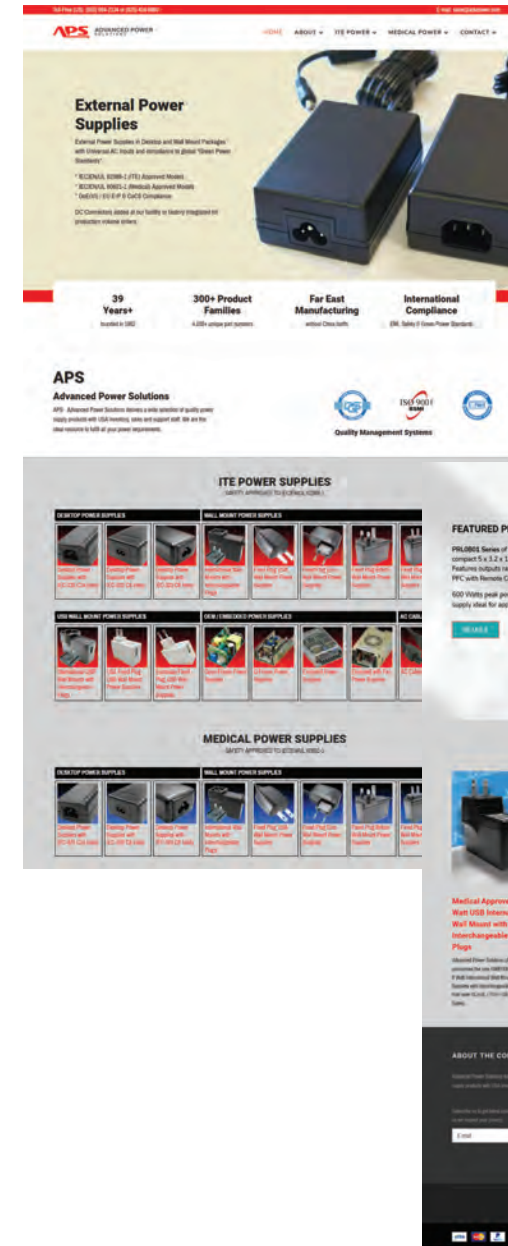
Toll Free (US): (800) 999-2224 or (805) 416-9882 | E-mail: sales@apspower.com

APS ADVANCED POWER SOLUTIONS

HOME ABOUT ITE POWER MEDICAL POWER CONTACT

External Power Supplies

External Power Supplies in Desktop and Wall Mount Packages with Universal AC Inputs and compliance to global "Green Power Standards".

* IEC/EN/UL 60950-1 (ITE) Approved Models
* IEC/EN/UL 60601-1 (Medical) Approved Models
* DoE VI / EU E-P II CoC8 Compliance

DC Connectors stocked at our facility or factory integrated for production volume orders.

39 Years+
founded in 1982

300+ Product Families
4,000+ unique part numbers

Far East Manufacturing
without China tariffs

International Compliance
EMI, Safety & Green Power Standards

APS
Advanced Power Solutions

APS - Advanced Power Solutions delivers a wide selection of quality power supply products with USA inventory, sales and support staff. We are the ideal resource to fulfill all your power requirements.

ISO 9001

Quality Management Systems

ITE POWER SUPPLIES
SAFETY APPROVED TO IEC/EN/UL 60950-1

DESKTOP POWER SUPPLIES

Desktop Power Supplies with IEC-320 C14 Inlets

Desktop Power Supplies with IEC-320 C8 Inlets

Desktop Power Supplies with IEC-320 C6 Inlets

WALL MOUNT POWER SUPPLIES

International Wall Mounts with Interchangeable Plugs

Fixed Plug USA Wall Mount Power Supplies

Fixed Plug Euro Wall Mount Power Supplies

Fixed Plug British Wall Mount Power Supplies

Fixed Plug Aus Wall Mount Power Supplies

USB WALL MOUNT POWER SUPPLIES

International USB Wall Mounts with Interchangeable Plugs

USA Fixed Plug USB Wall Mount Power Supplies

Eurocode Fixed Plug USB Wall Mount Adapters

OEM / EMBEDDED POWER SUPPLIES

Open Frame Power Supplies

U-Frame Power Supplies

Enclosed Power Supplies

Enclosed with Fan Power Supplies

AC CABL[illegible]

AC Cable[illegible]

FEATURED P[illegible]

PRL0801 Series of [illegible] compact 5 x 3.2 x 1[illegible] Features outputs ra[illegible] PFC with Remote C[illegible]

600 Watts peak po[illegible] supply ideal for app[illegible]

DETAILS

MEDICAL POWER SUPPLIES
SAFETY APPROVED TO IEC/EN/UL 60601-1

DESKTOP POWER SUPPLIES

Desktop Power Supplies with IEC-320 C14 Inlets

Desktop Power Supplies with IEC-320 C8 Inlets

Desktop Power Supplies with IEC-320 C6 Inlets

WALL MOUNT POWER SUPPLIES

International Wall Mounts with Interchangeable Plugs

Fixed Plug USA Wall Mount Power Supplies

Fixed Plug Euro Wall Mount Power Supplies

Fixed Plug British Wall Mount Power Supplies

Fixed Plug Aus Wall Mount Power Supplies

Medical Approve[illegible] Watt USB Intern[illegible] Wall Mount with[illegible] Interchangeable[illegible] Plugs

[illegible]

ABOUT THE CO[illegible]

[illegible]

Email